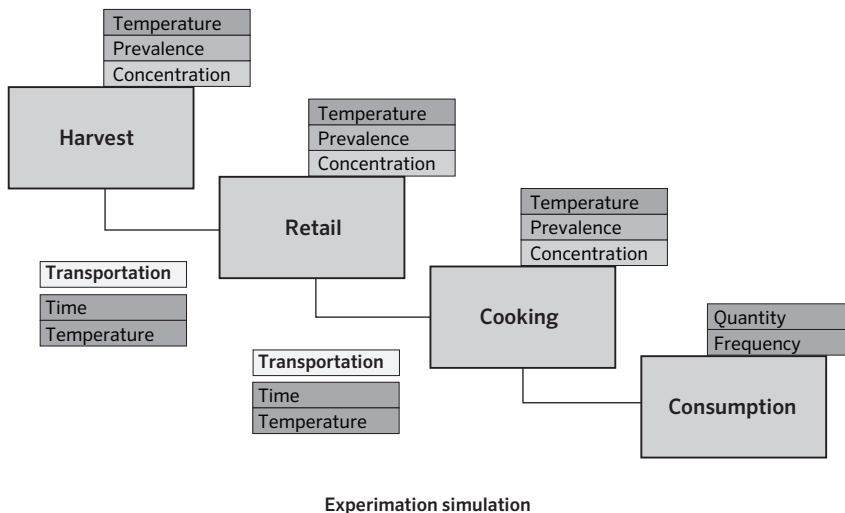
Temperature
Prevalence
Concentration

Harvest

Temperature
Prevalence
Concentration

Retail

Temperature
Prevalence
Concentration

Transportation

Time
Temperature

Cooking

Quantity
Frequency

Transportation

Time
Temperature

Consumption

Experimation simulation